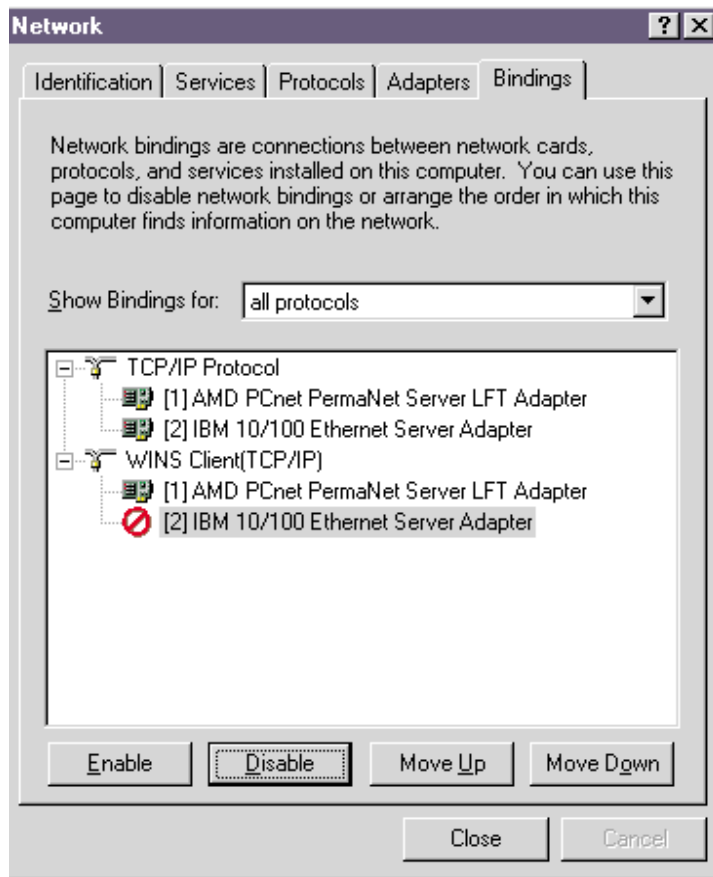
Network

?

X

Identification | Services | Protocols | Adapters | Bindings

Network bindings are connections between network cards, protocols, and services installed on this computer. You can use this page to disable network bindings or arrange the order in which this computer finds information on the network.

Show Bindings for: all protocols

TCP/IP Protocol
[1] AMD PCnet PermaNet Server LFT Adapter
[2] IBM 10/100 Ethernet Server Adapter
WINS Client(TCP/IP)
[1] AMD PCnet PermaNet Server LFT Adapter
[2] IBM 10/100 Ethernet Server Adapter

Enable | Disable | Move Up | Move Down

Close | Cancel